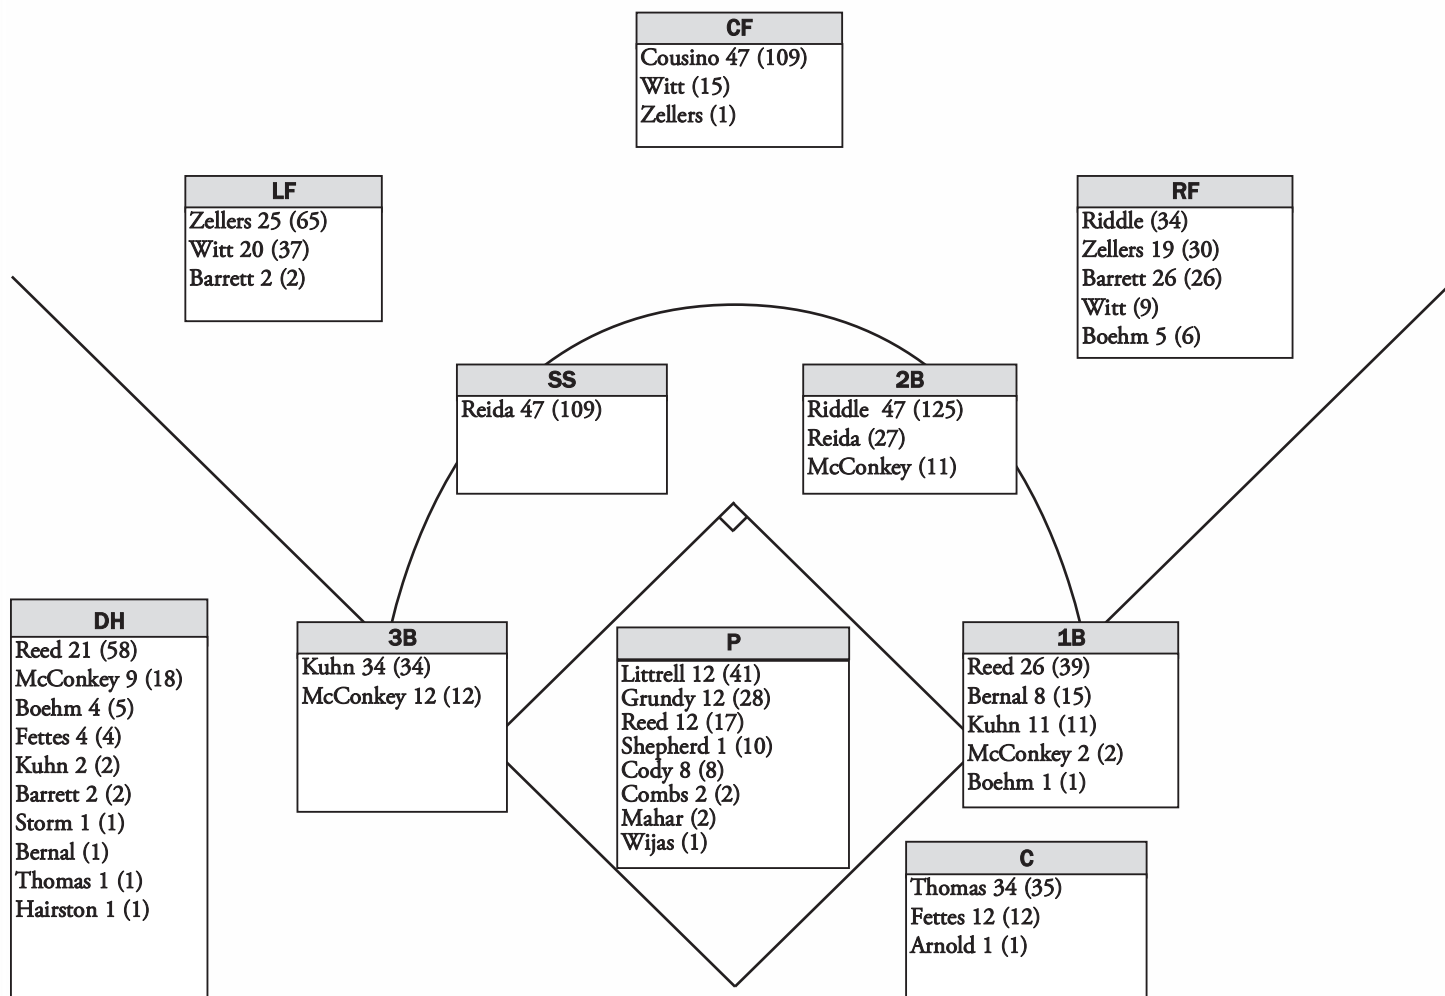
CF
Cousino 47 (109)
Witt (15)
Zellers (1)

LF
Zellers 25 (65)
Witt 20 (37)
Barrett 2 (2)

RF
Riddle (34)
Zellers 19 (30)
Barrett 26 (26)
Witt (9)
Boehm 5 (6)

SS
Reida 47 (109)

2B
Riddle 47 (125)
Reida (27)
McConkey (11)

DH
Reed 21 (58)
McConkey 9 (18)
Boehm 4 (5)
Fettes 4 (4)
Kuhn 2 (2)
Barrett 2 (2)
Storm 1 (1)
Bernal (1)
Thomas 1 (1)
Hairston 1 (1)

3B
Kuhn 34 (34)
McConkey 12 (12)

P
Littrell 12 (41)
Grundy 12 (28)
Reed 12 (17)
Shepherd 1 (10)
Cody 8 (8)
Combs 2 (2)
Mahar (2)
Wijas (1)

1B
Reed 26 (39)
Bernal 8 (15)
Kuhn 11 (11)
McConkey 2 (2)
Boehm 1 (1)

C
Thomas 34 (35)
Fettes 12 (12)
Arnold 1 (1)